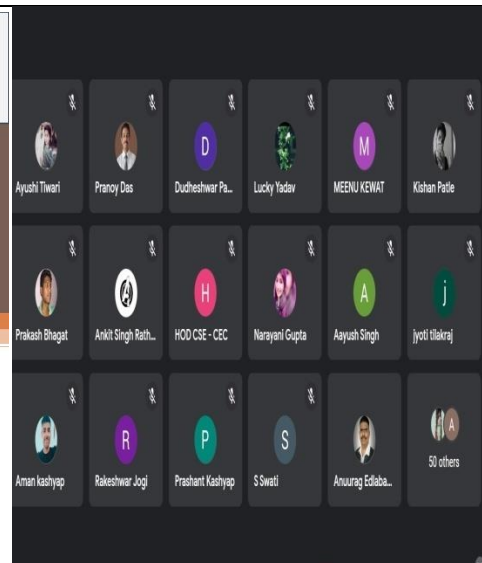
Ayushi Tiwari
Pranoy Das
D
Dudheshwar Pa...
Lucky Yadav
M
MEENU KEWAT
Kishan Patle

Prakash Bhagat
Ankit Singh Rath...
H
HOD CSE - CEC
Narayani Gupta
A
Aayush Singh
j
jyoti tilakraj

Aman kashyap
R
Rakeshwar Jogi
P
Prashant Kashyap
S
S Swati
Anuurag Edlaba...
A
50 others